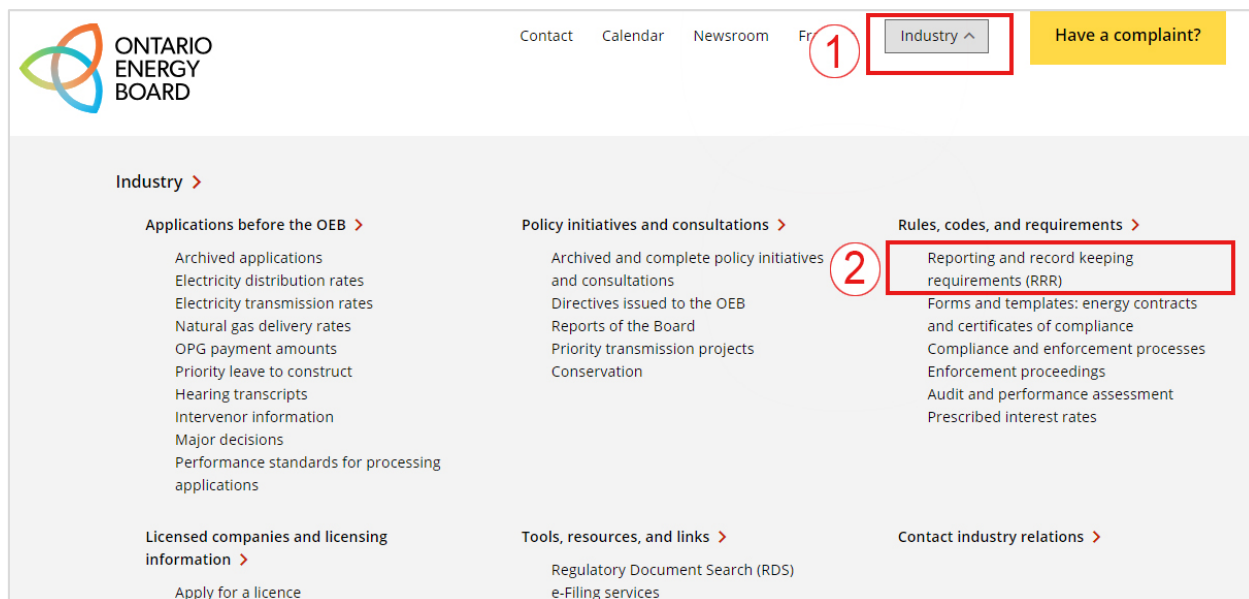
ONTARIO ENERGY BOARD

Contact Calendar Newsroom Fr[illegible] 1 Industry

Have a complaint?

Industry

Applications before the OEB

Archived applications
Electricity distribution rates
Electricity transmission rates
Natural gas delivery rates
OPG payment amounts
Priority leave to construct
Hearing transcripts
Intervenor information
Major decisions
Performance standards for processing applications

Policy initiatives and consultations

Archived and complete policy initiatives and consultations
Directives issued to the OEB
Reports of the Board
Priority transmission projects
Conservation

Rules, codes, and requirements

2

Reporting and record keeping requirements (RRR)
Forms and templates: energy contracts and certificates of compliance
Compliance and enforcement processes
Enforcement proceedings
Audit and performance assessment
Prescribed interest rates

Licensed companies and licensing information

Apply for a licence

Tools, resources, and links

Regulatory Document Search (RDS)
e-Filing services

Contact industry relations